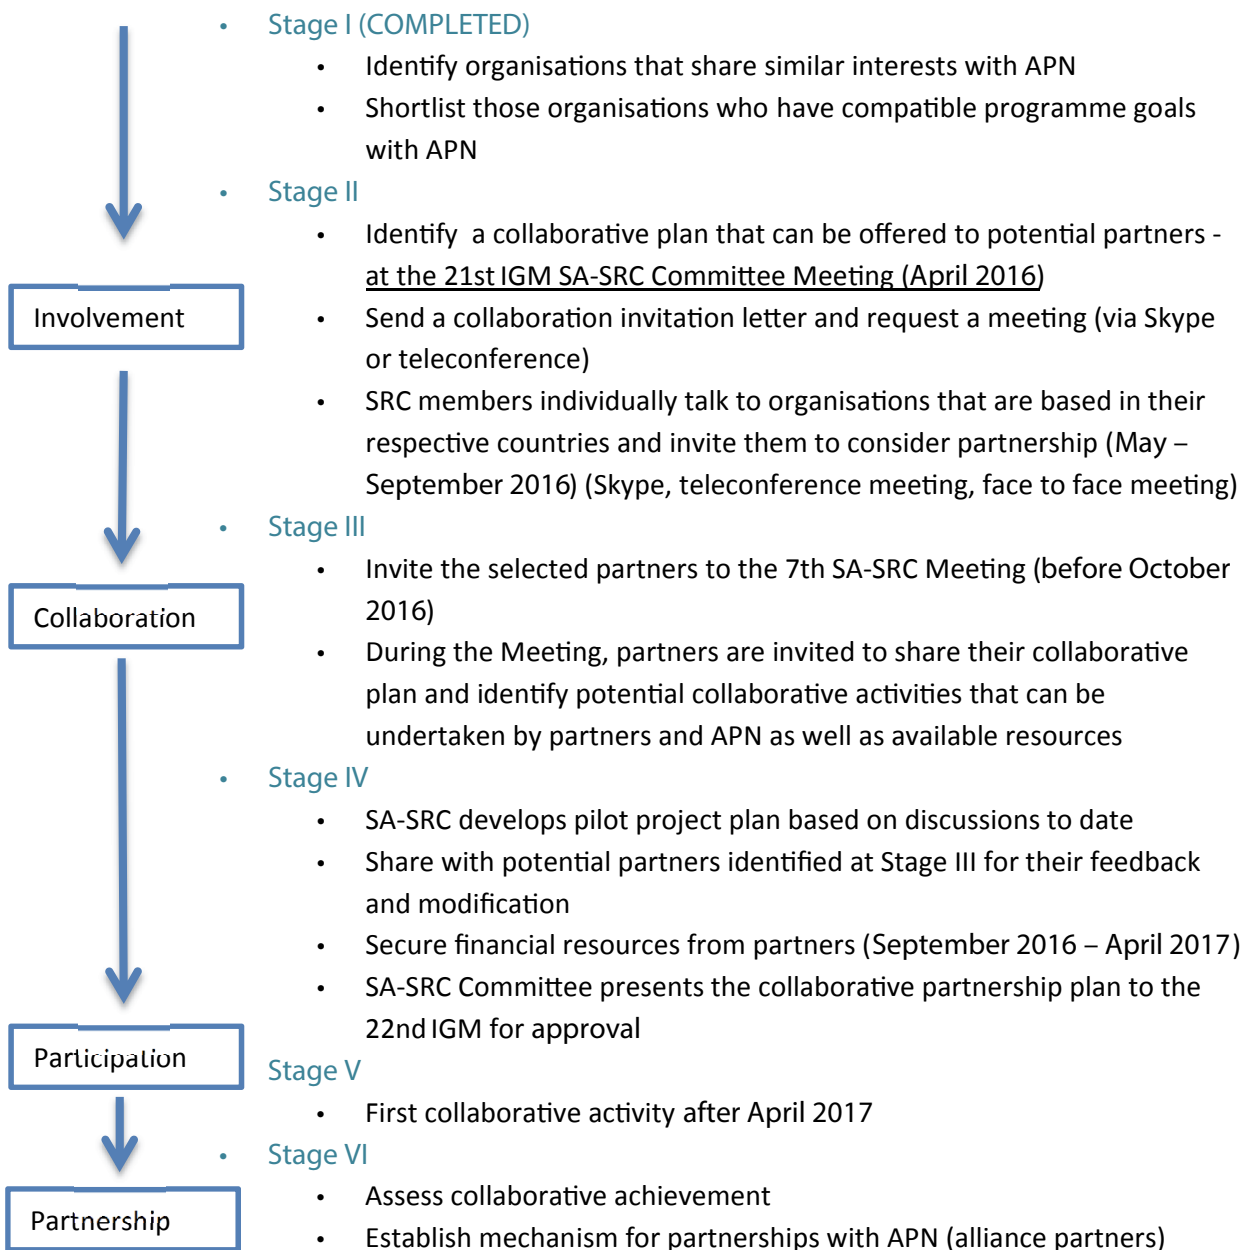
Involvement

Collaboration

Participation

Partnership

- Stage I (COMPLETED)
  - Identify organisations that share similar interests with APN
  - Shortlist those organisations who have compatible programme goals with APN
- Stage II
  - Identify a collaborative plan that can be offered to potential partners - at the 21st IGM SA-SRC Committee Meeting (April 2016)
  - Send a collaboration invitation letter and request a meeting (via Skype or teleconference)
  - SRC members individually talk to organisations that are based in their respective countries and invite them to consider partnership (May – September 2016) (Skype, teleconference meeting, face to face meeting)
- Stage III
  - Invite the selected partners to the 7th SA-SRC Meeting (before October 2016)
  - During the Meeting, partners are invited to share their collaborative plan and identify potential collaborative activities that can be undertaken by partners and APN as well as available resources
- Stage IV
  - SA-SRC develops pilot project plan based on discussions to date
  - Share with potential partners identified at Stage III for their feedback and modification
  - Secure financial resources from partners (September 2016 – April 2017)
  - SA-SRC Committee presents the collaborative partnership plan to the 22nd IGM for approval
- Stage V
  - First collaborative activity after April 2017
- Stage VI
  - Assess collaborative achievement
  - Establish mechanism for partnerships with APN (alliance partners)